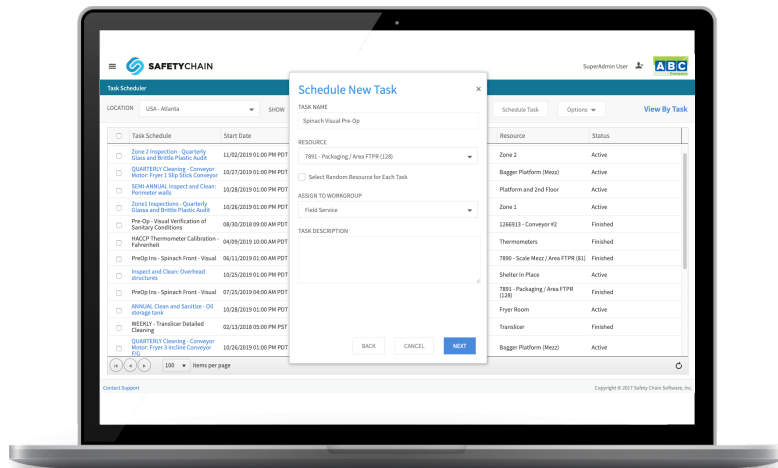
SAFETYCHAIN

SuperAdmin User

ABC Company

Task Scheduler

LOCATION USA - Atlanta SHOW

Schedule Task Options View By Task

| | Task Schedule | Start Date | | Resource | Status |
|---|---|---|---|---|---|
| | Zone 2 Inspection - Quarterly Glass and Brittle Plastic Audit | 11/02/2019 01:00 PM PDT | | Zone 2 | Active |
| | QUARTERLY Cleaning - Conveyor Motor: Fryer 1 Slip Stick Conveyor | 10/27/2019 01:00 PM PDT | | Bagger Platform (Mezz) | Active |
| | SEMI-ANNUAL Inspect and Clean: Perimeter walls | 10/26/2019 01:00 PM PDT | | Platform and 2nd Floor | Active |
| | Zone1 Inspections - Quarterly Glass and Brittle Plastic Audit | 10/26/2019 01:00 PM PDT | | Zone 1 | Active |
| | Pre-Op - Visual Verification of Sanitary Conditions | 08/30/2018 09:00 AM PDT | | 1266913 - Conveyor #2 | Finished |
| | HACCP Thermometer Calibration - Fahrenheit | 04/09/2019 10:00 AM PDT | | Thermometers | Finished |
| | PreOp Ins - Spinach Front - Visual | 06/11/2019 01:00 PM PDT | | 7890 - Scale Mezz / Area FTPR (B1) | Finished |
| | Inspect and Clean: Overhead structures | 10/25/2019 01:00 PM PDT | | Shelter in Place | Active |
| | PreOp Ins - Spinach Front - Visual | 07/25/2019 04:00 AM PDT | | 7891 - Packaging / Area FTPR (128) | Finished |
| | ANNUAL Clean and Sanitize - Oil storage tank | 10/28/2019 01:00 PM PDT | | Fryer Room | Active |
| | WEEKLY - Translicer Detailed Cleaning | 02/13/2018 05:00 PM PST | | Translicer | Finished |
| | QUARTERLY Cleaning - Conveyor Motor: Fryer 3 Incline Conveyor F/G | 10/26/2019 01:00 PM PDT | | Bagger Platform (Mezz) | Active |

100 items per page

Contact Support

Copyright © 2017 Safety Chain Software, Inc.

Schedule New Task

TASK NAME
Spinach Visual Pre-Op

RESOURCE
7891 - Packaging / Area FTPR (128)

Select Random Resource for Each Task

ASSIGN TO WORKGROUP
Field Service

TASK DESCRIPTION

BACK CANCEL NEXT